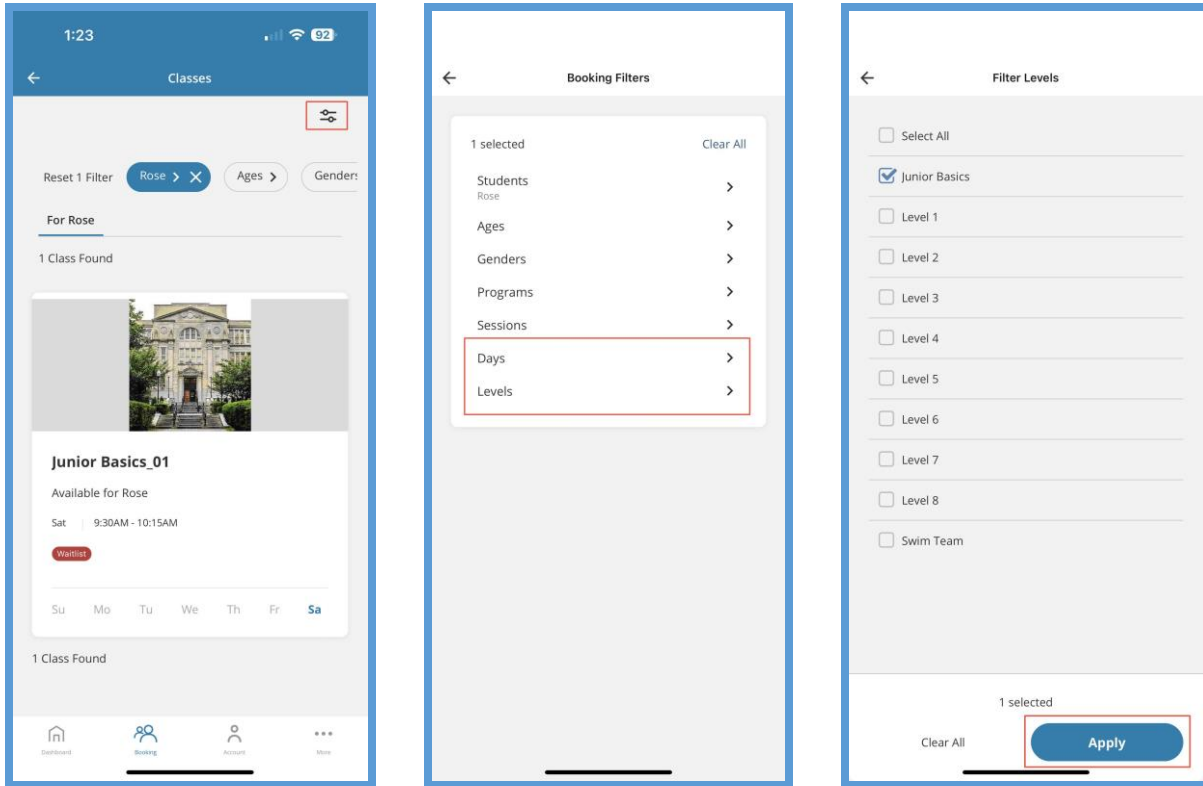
1:23

92

Classes

Reset 1 Filter

Rose

Ages

Genders

For Rose

1 Class Found

Junior Basics_01

Available for Rose

Sat | 9:30AM - 10:15AM

Waitlist

Su Mo Tu We Th Fr Sa

1 Class Found

Dashboard Booking Account More

Booking Filters

1 selected

Clear All

Students
Rose

Ages

Genders

Programs

Sessions

Days

Levels

Filter Levels

Select All

Junior Basics

Level 1

Level 2

Level 3

Level 4

Level 5

Level 6

Level 7

Level 8

Swim Team

1 selected

Clear All

Apply